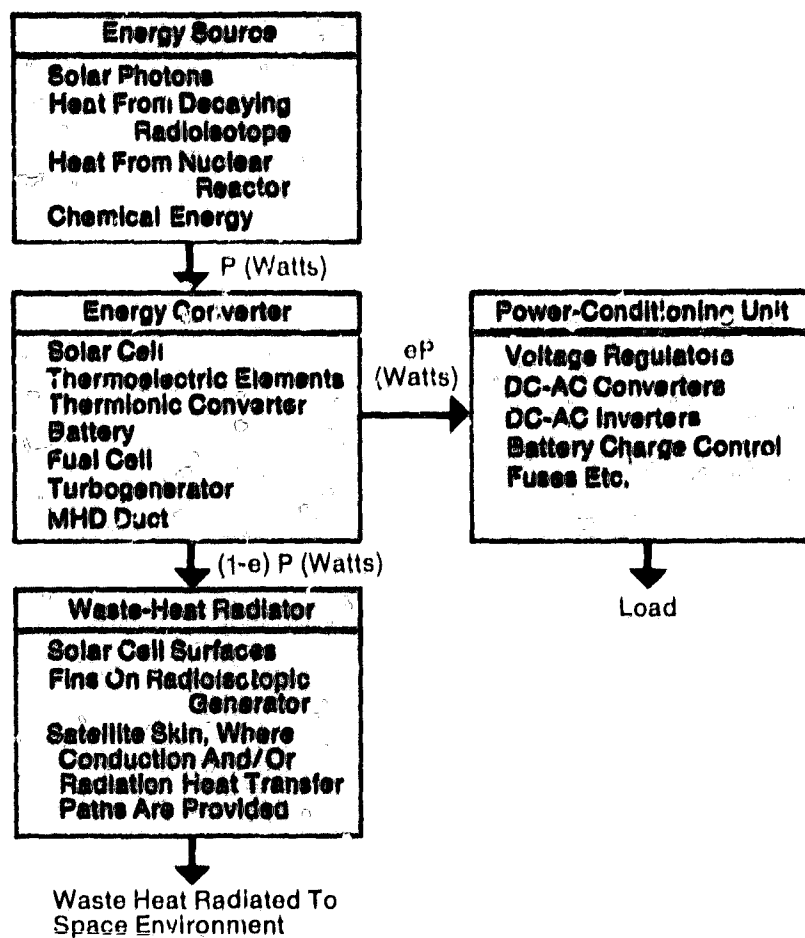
Energy Source

Solar Photons
Heat From Decaying Radioisotope
Heat From Nuclear Reactor
Chemical Energy

P (Watts)

Energy Converter

Solar Cell
Thermoelectric Elements
Thermionic Converter
Battery
Fuel Cell
Turbogenerator
MHD Duct

eP (Watts)

Power-Conditioning Unit

Voltage Regulators
DC-AC Converters
DC-AC Inverters
Battery Charge Control
Fuses Etc.

Load

(1-e) P (Watts)

Waste-Heat Radiator

Solar Cell Surfaces
Fins On Radioisotopic Generator
Satellite Skin, Where Conduction And/Or Radiation Heat Transfer Paths Are Provided

Waste Heat Radiated To Space Environment